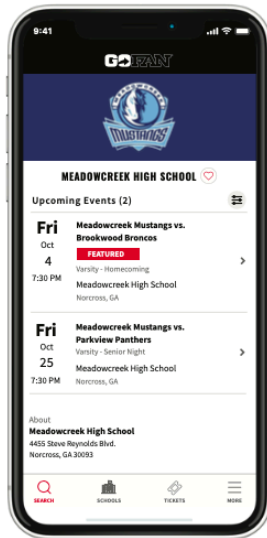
9:41

GOFAN

MEADOWCREEK MUSTANGS

MEADOWCREEK HIGH SCHOOL

Upcoming Events (2)

Fri
Oct
4
7:30 PM

Meadowcreek Mustangs vs. Brookwood Broncos
FEATURED
Varsity - Homecoming
Meadowcreek High School
Norcross, GA

Fri
Oct
25
7:30 PM

Meadowcreek Mustangs vs. Parkview Panthers
Varsity - Senior Night
Meadowcreek High School
Norcross, GA

About
Meadowcreek High School
4455 Steve Reynolds Blvd.
Norcross, GA 30093

SEARCH
SCHOOLS
TICKETS
MORE